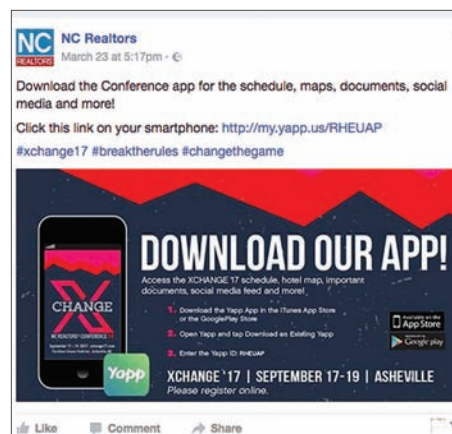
NC REALTORS

NC Realtors
March 23 at 5:17pm ·

Download the Conference app for the schedule, maps, documents, social media and more!

Click this link on your smartphone: http://my.yapp.us/RHEUAP

#xchange17 #breaktherules #changethegame

X
CHANGE
NC REALTORS® CONFERENCE '17

DOWNLOAD OUR APP!

Access the XCHANGE 17 schedule, hotel map, important documents, social media feed and more!

1. Download the Yapp App in the iTunes App Store or the GooglePlay Store

2. Open Yapp and tap Download an Existing Yapp

3. Enter the Yapp ID: RHEUAP

Available on the App Store

Google play

Yapp

XCHANGE '17 | SEPTEMBER 17-19 | ASHEVILLE
Please register online.

Like Comment Share